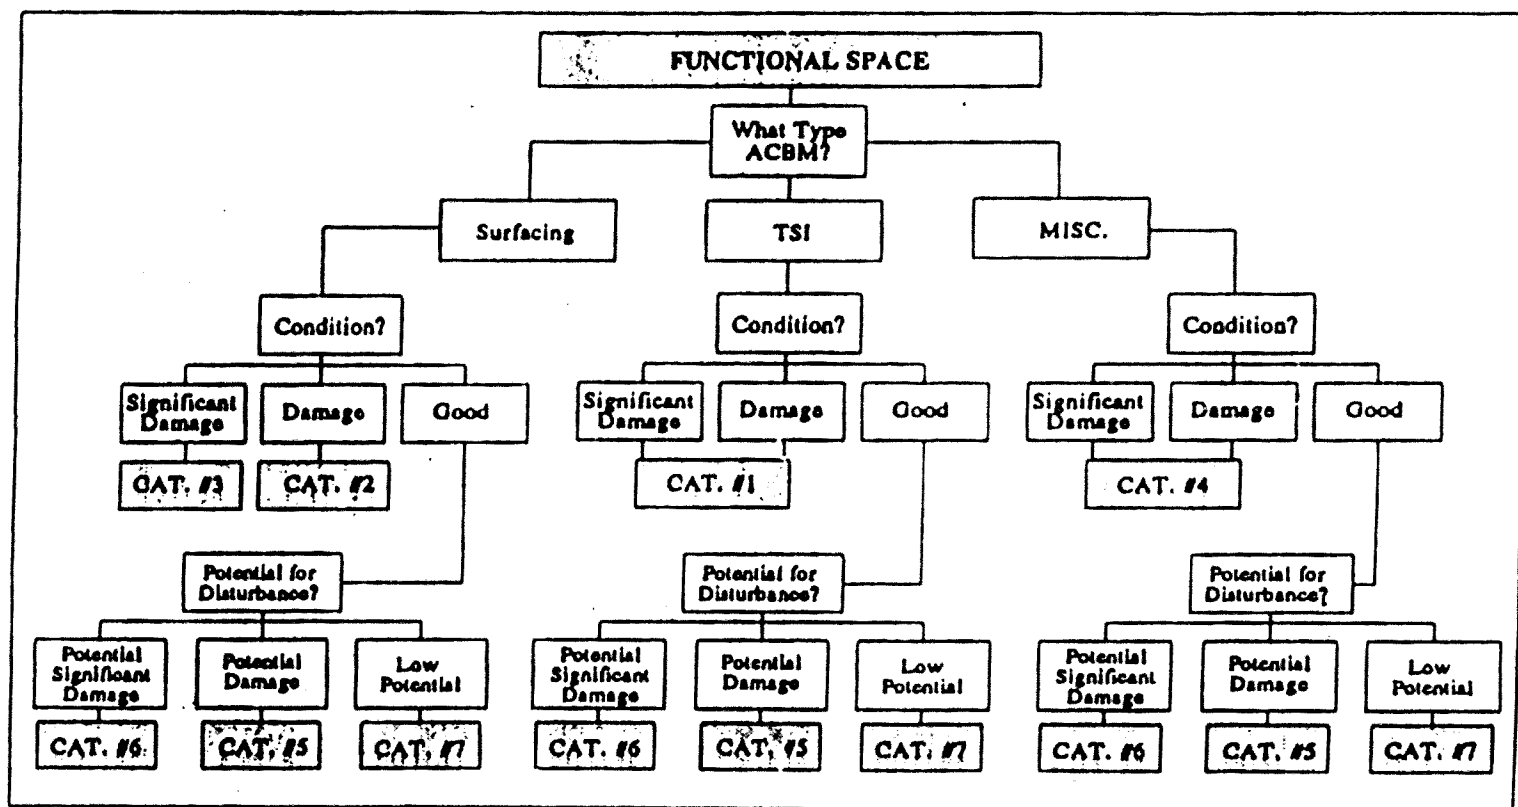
FUNCTIONAL SPACE

What Type ACBM?

Surfacing

TSI

MISC.

Condition?

Significant Damage

Damage

Good

CAT. #3

CAT. #2

Potential for Disturbance?

Potential Significant Damage

Potential Damage

Low Potential

CAT. #6

CAT. #5

CAT. #7

Condition?

Significant Damage

Damage

Good

CAT. #1

Potential for Disturbance?

Potential Significant Damage

Potential Damage

Low Potential

CAT. #6

CAT. #5

CAT. #7

Condition?

Significant Damage

Damage

Good

CAT. #4

Potential for Disturbance?

Potential Significant Damage

Potential Damage

Low Potential

CAT. #6

CAT. #5

CAT. #7